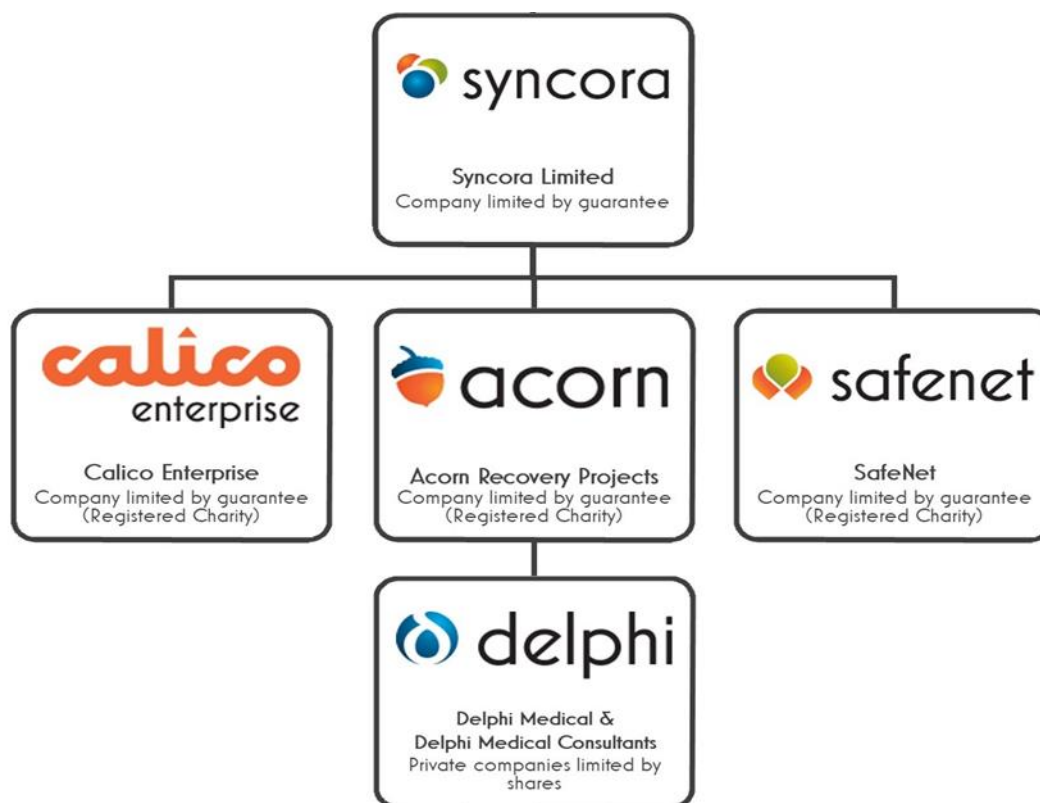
syncora

Syncora Limited
Company limited by guarantee

calico
enterprise

Calico Enterprise
Company limited by guarantee
(Registered Charity)

acorn

Acorn Recovery Projects
Company limited by guarantee
(Registered Charity)

safenet

SafeNet
Company limited by guarantee
(Registered Charity)

delphi

Delphi Medical &
Delphi Medical Consultants
Private companies limited by shares